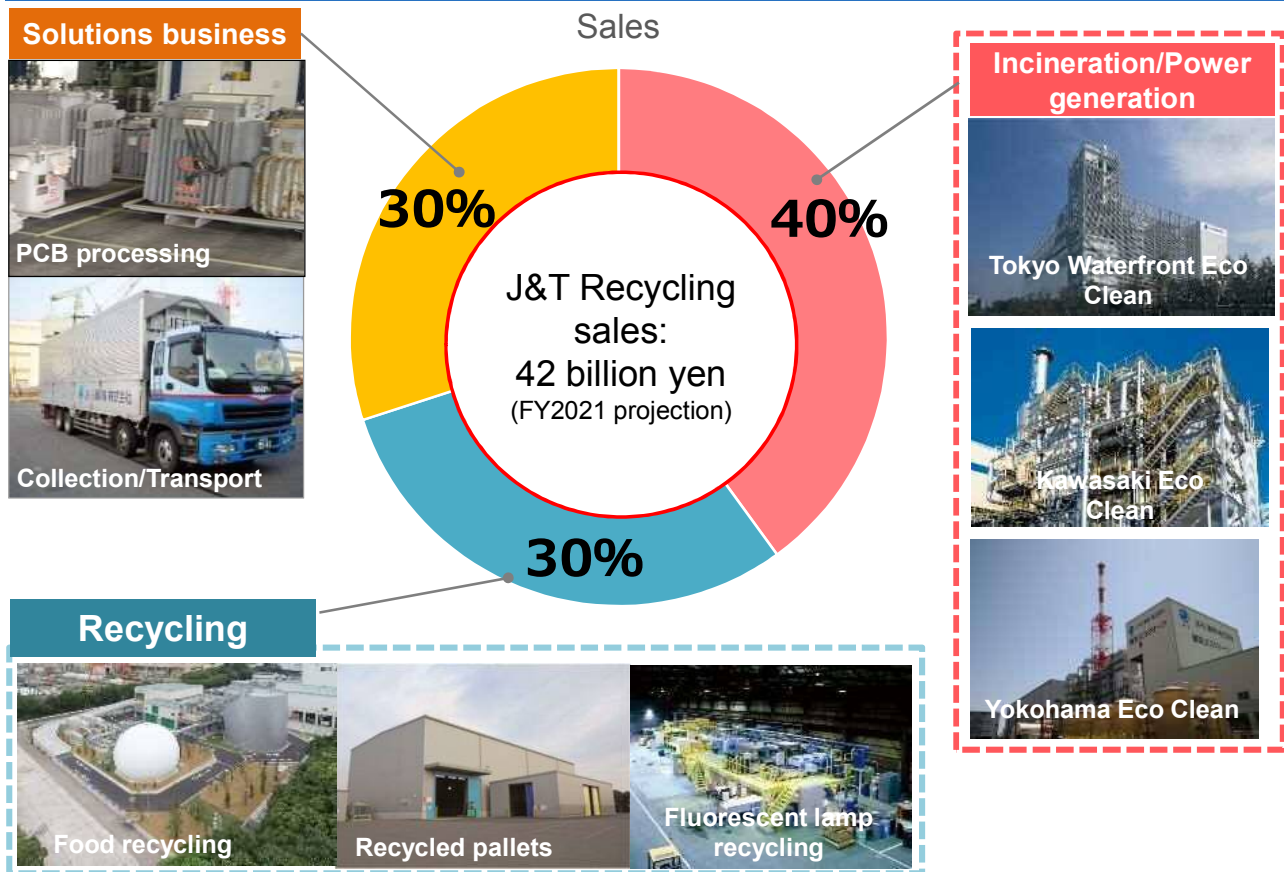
Sales

Solutions business

PCB processing

Collection/Transport

30%

40%

30%

J&T Recycling sales:
42 billion yen
(FY2021 projection)

Incineration/Power generation

Tokyo Waterfront Eco Clean

Kawasaki Eco Clean

Yokohama Eco Clean

Recycling

Food recycling

Recycled pallets

Fluorescent lamp recycling